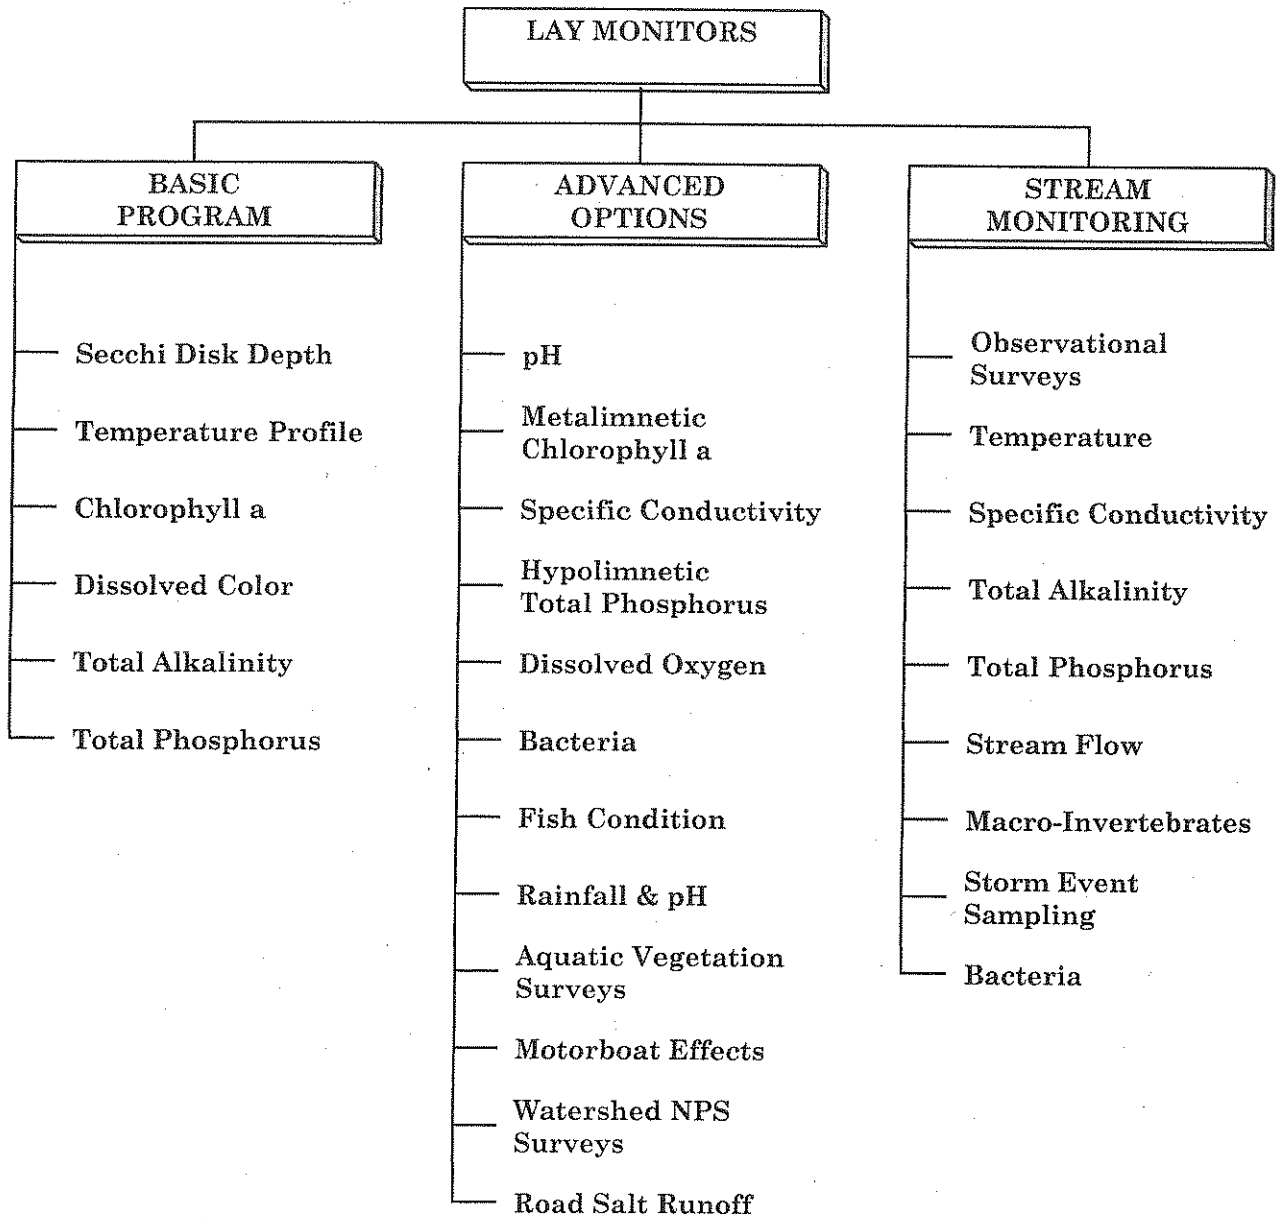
LAY MONITORS

BASIC PROGRAM

Secchi Disk Depth

Temperature Profile

Chlorophyll a

Dissolved Color

Total Alkalinity

Total Phosphorus

ADVANCED OPTIONS

pH

Metalimnetic Chlorophyll a

Specific Conductivity

Hypolimnetic Total Phosphorus

Dissolved Oxygen

Bacteria

Fish Condition

Rainfall & pH

Aquatic Vegetation Surveys

Motorboat Effects

Watershed NPS Surveys

Road Salt Runoff

STREAM MONITORING

Observational Surveys

Temperature

Specific Conductivity

Total Alkalinity

Total Phosphorus

Stream Flow

Macro-Invertebrates

Storm Event Sampling

Bacteria